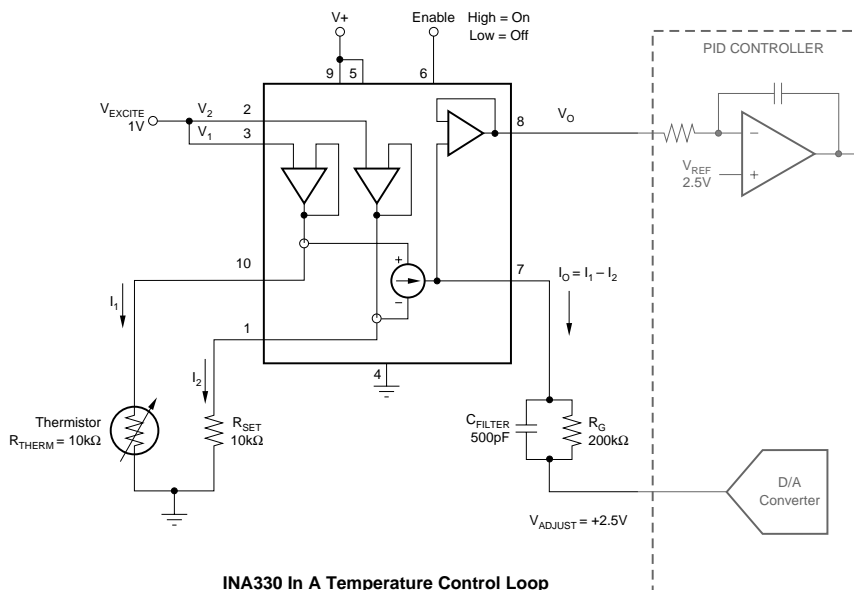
V+

Enable High = On
Low = Off

PID CONTROLLER

9 5 6

$V_{EXCITE}$
1V

$V_2$ 2
$V_1$ 3

8 $V_O$

$V_{REF}$
2.5V

–
+

10

+
–

7

$I_O = I_1 - I_2$

$I_1$

1

$I_2$

4

Thermistor
$R_{THERM} = 10k\Omega$

$R_{SET}$
$10k\Omega$

$C_{FILTER}$
500pF

$R_G$
$200k\Omega$

D/A
Converter

$V_{ADJUST} = +2.5V$

INA330 In A Temperature Control Loop